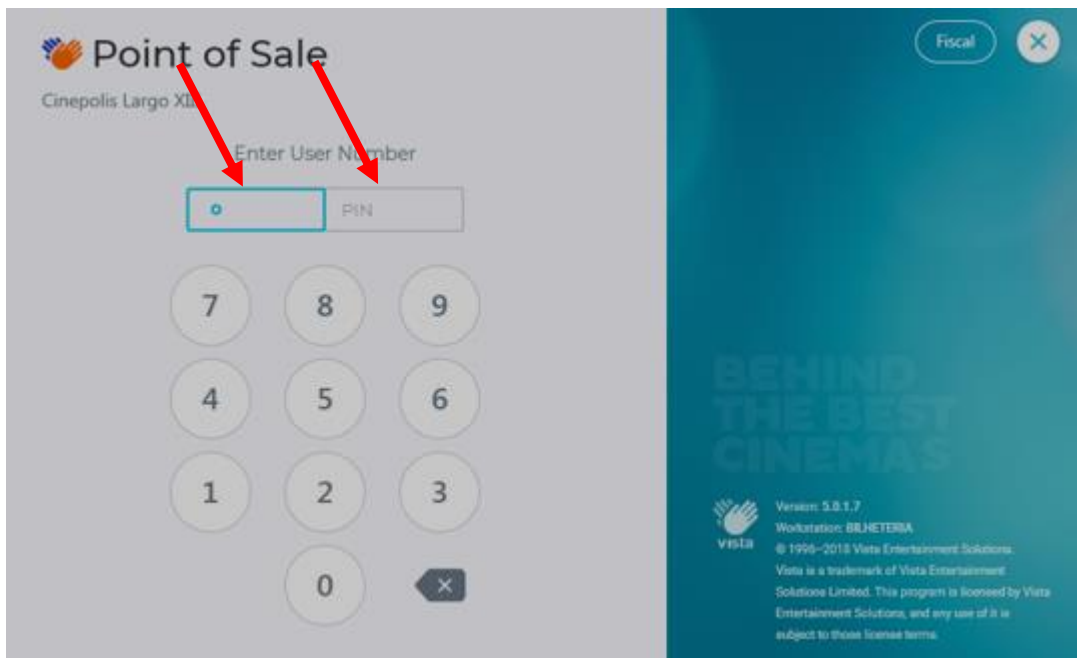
Point of Sale

Cinepolis Largo XII

Enter User Number

PIN

7 8 9

4 5 6

1 2 3

0

Fiscal

BEHIND THE BEST CINEMAS

vista

Version: 5.0.1.7
Workstation: BILHETERIA
© 1996–2018 Vista Entertainment Solutions. Vista is a trademark of Vista Entertainment Solutions Limited. This program is licensed by Vista Entertainment Solutions, and any use of it is subject to those license terms.